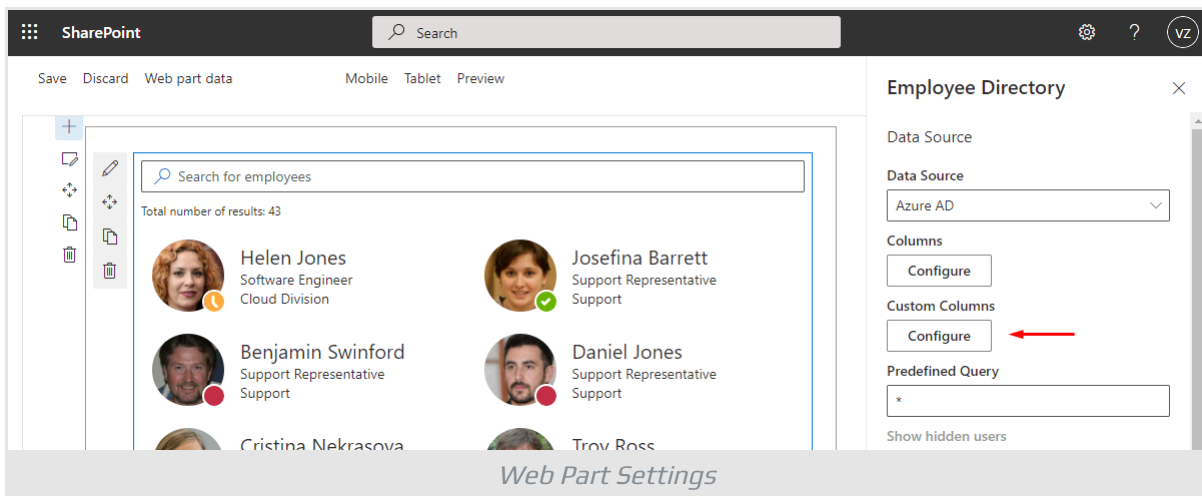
SharePoint

Search

VZ

Save Discard Web part data Mobile Tablet Preview

Search for employees

Total number of results: 43

Helen Jones
Software Engineer
Cloud Division

Josefina Barrett
Support Representative
Support

Benjamin Swinford
Support Representative
Support

Daniel Jones
Support Representative
Support

Cristina Nekrasova

Troy Ross

Employee Directory

Data Source

Data Source

Azure AD

Columns

Configure

Custom Columns

Configure

Predefined Query

*

Show hidden users

Web Part Settings